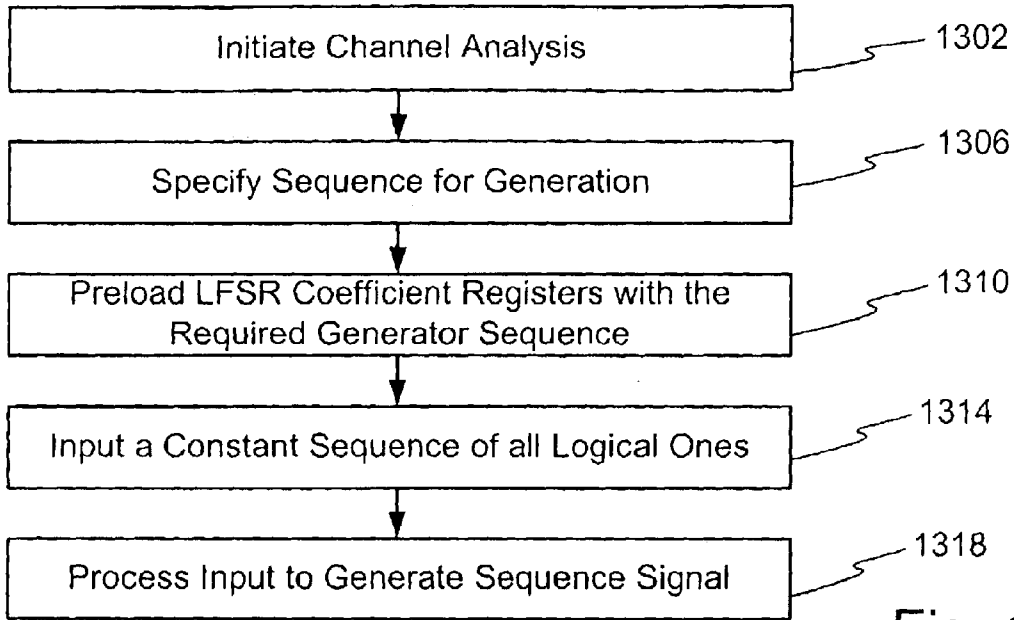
Initiate Channel Analysis

1302

Specify Sequence for Generation

1306

Preload LFSR Coefficient Registers with the Required Generator Sequence

1310

Input a Constant Sequence of all Logical Ones

1314

Process Input to Generate Sequence Signal

1318

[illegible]